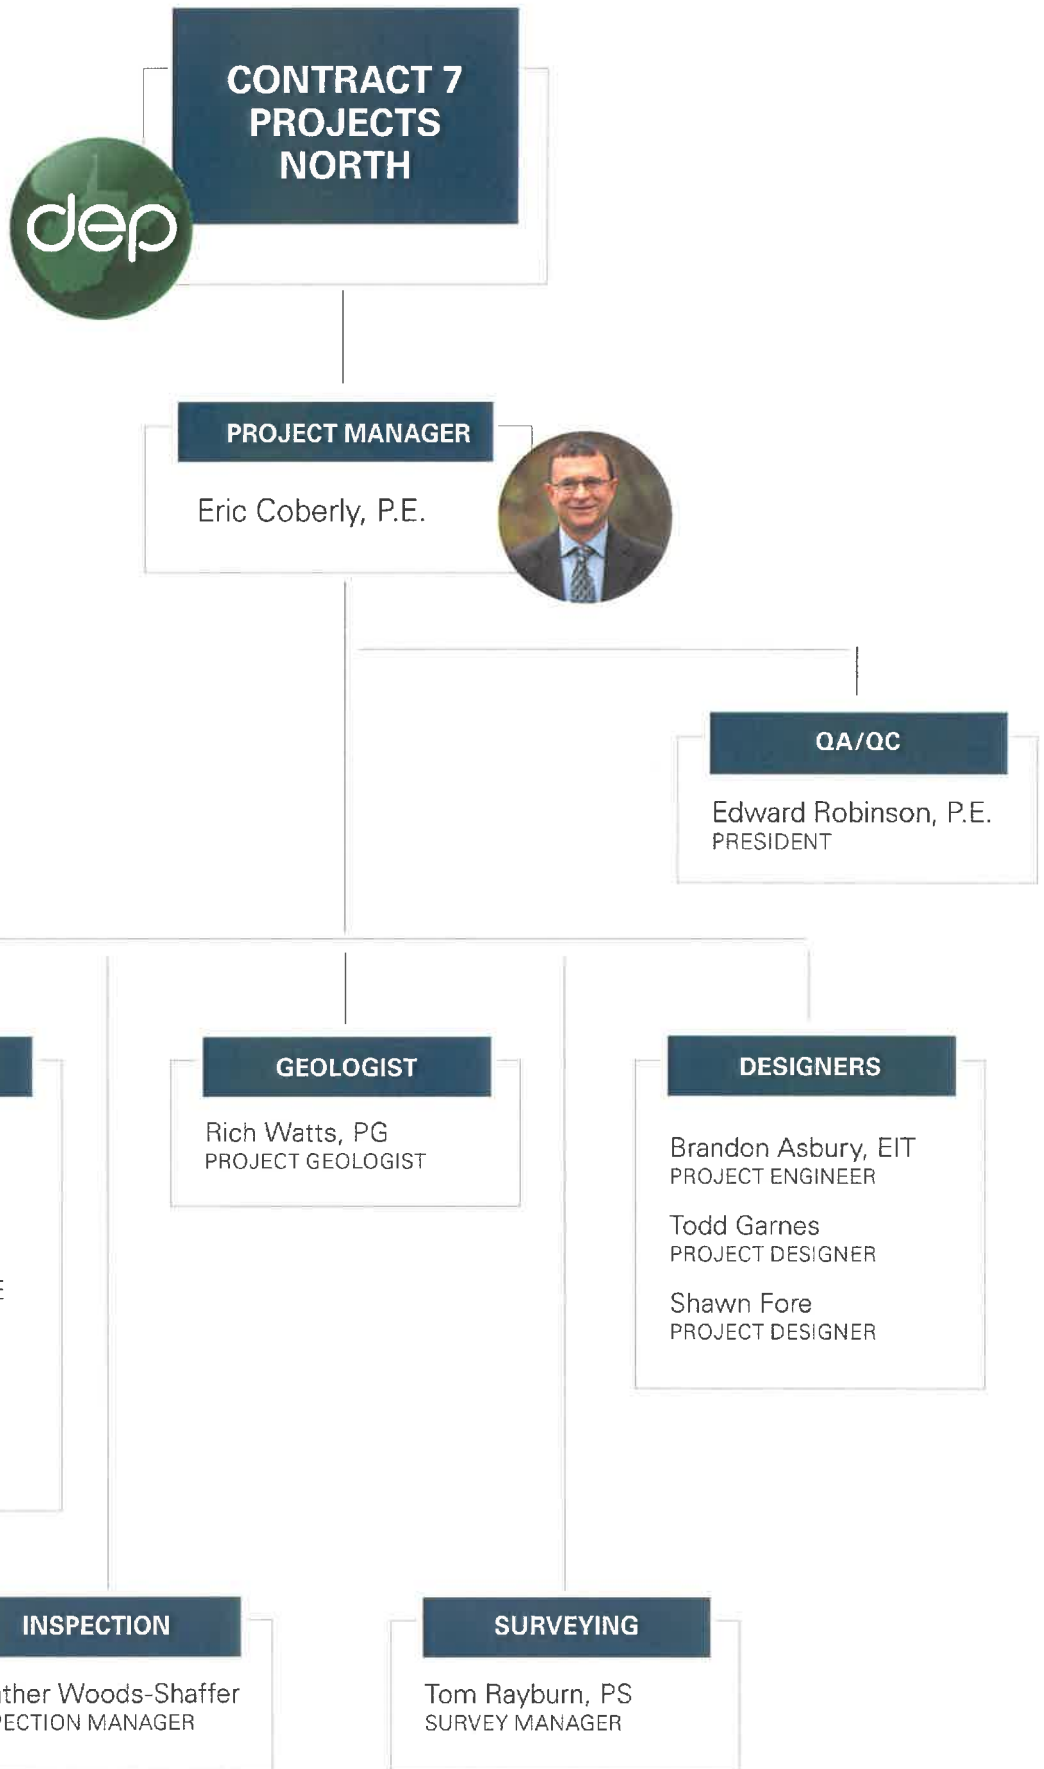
CONTRACT 7 PROJECTS NORTH

dep

PROJECT MANAGER

Eric Coberly, P.E.

QA/QC

Edward Robinson, P.E.
PRESIDENT

GEOLOGIST

Rich Watts, PG
PROJECT GEOLOGIST

DESIGNERS

Brandon Asbury, EIT
PROJECT ENGINEER

Todd Garnes
PROJECT DESIGNER

Shawn Fore
PROJECT DESIGNER

E

INSPECTION

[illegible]ther Woods-Shaffer
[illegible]ECTION MANAGER

SURVEYING

Tom Rayburn, PS
SURVEY MANAGER